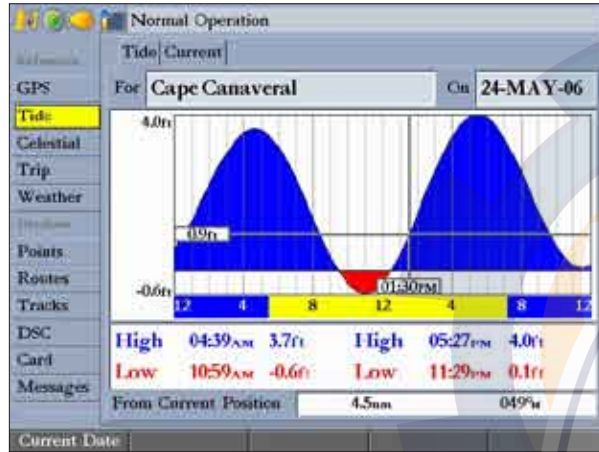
Normal Operation

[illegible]
GPS
Tide
Celestial
Trip
Weather
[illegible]
Points
Routes
Tracks
DSC
Card
Messages

Tide | Current

For Cape Canaveral On 24-MAY-06

4.0ft
0.9ft
-0.6ft
01:30PM
12 4 8 12 4 8 12

| High | 04:39AM | 3.7ft | High | 05:27PM | 4.0ft |
|---|---|---|---|---|---|
| Low | 10:59AM | -0.6ft | Low | 11:29PM | 0.1ft |

From Current Position 4.5nm 049°M

Current Date